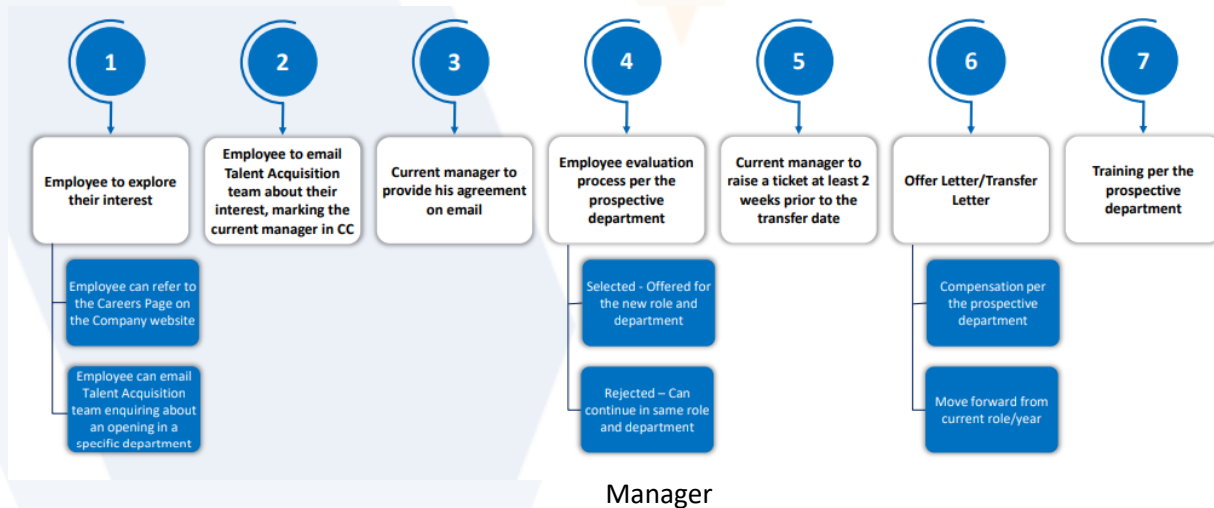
1

Employee to explore their interest

Employee can refer to the Careers Page on the Company website

Employee can email Talent Acquisition team enquiring about an opening in a specific department

2

Employee to email Talent Acquisition team about their interest, marking the current manager in CC

3

Current manager to provide his agreement on email

4

Employee evaluation process per the prospective department

Selected - Offered for the new role and department

Rejected – Can continue in same role and department

5

Current manager to raise a ticket at least 2 weeks prior to the transfer date

6

Offer Letter/Transfer Letter

Compensation per the prospective department

Move forward from current role/year

7

Training per the prospective department

Manager